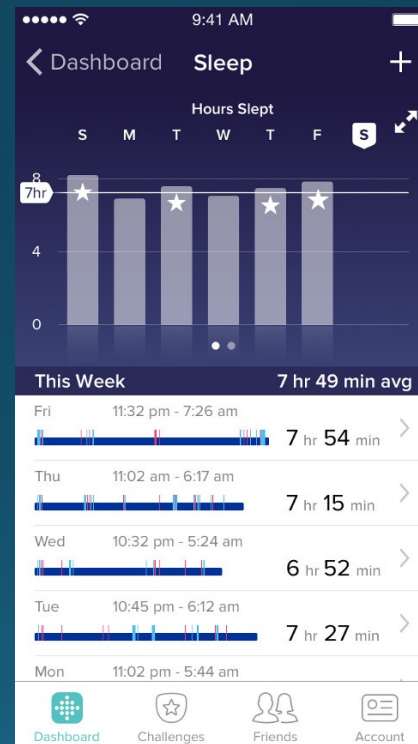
9:41 AM

Dashboard Sleep +

Hours Slept

S M T W T F S

8
7hr
4
0

This Week 7 hr 49 min avg

Fri 11:32 pm - 7:26 am 7 hr 54 min

Thu 11:02 am - 6:17 am 7 hr 15 min

Wed 10:32 pm - 5:24 am 6 hr 52 min

Tue 10:45 pm - 6:12 am 7 hr 27 min

Mon 11:02 pm - 5:44 am

Dashboard Challenges Friends Account